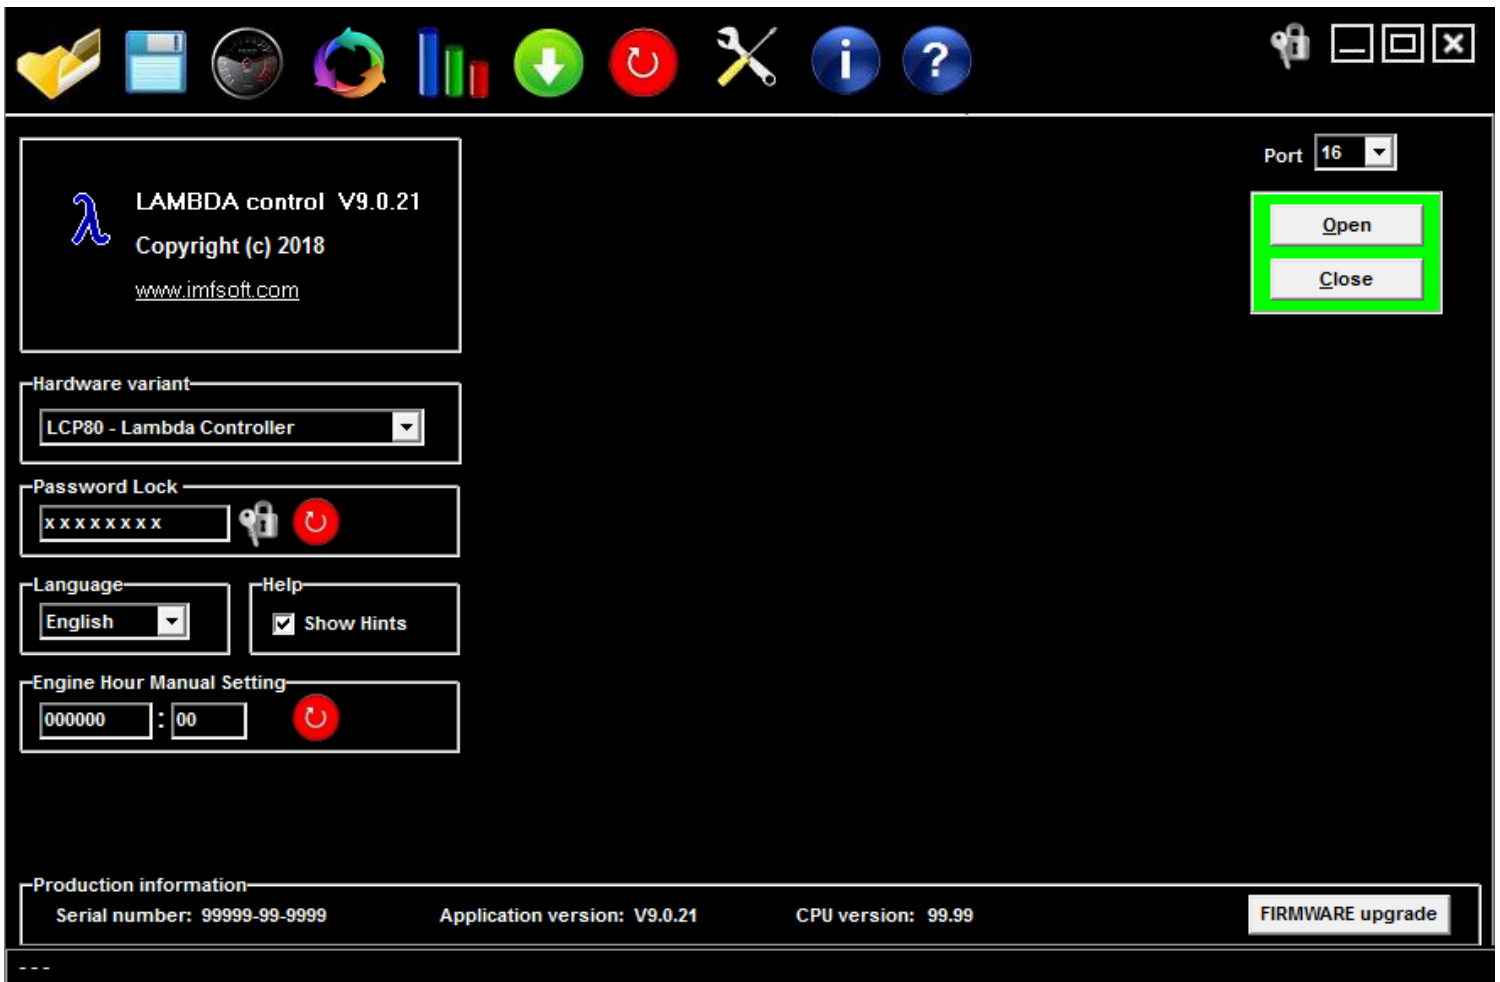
$\lambda$ LAMBDA control V9.0.21
Copyright (c) 2018
www.imfsoft.com

Port 16

Open
Close

Hardware variant
LCP80 - Lambda Controller

Password Lock
xxxxxxxx

Language
English

Help
Show Hints

Engine Hour Manual Setting
000000 : 00

Production information
Serial number: 99999-99-9999
Application version: V9.0.21
CPU version: 99.99
FIRMWARE upgrade

---